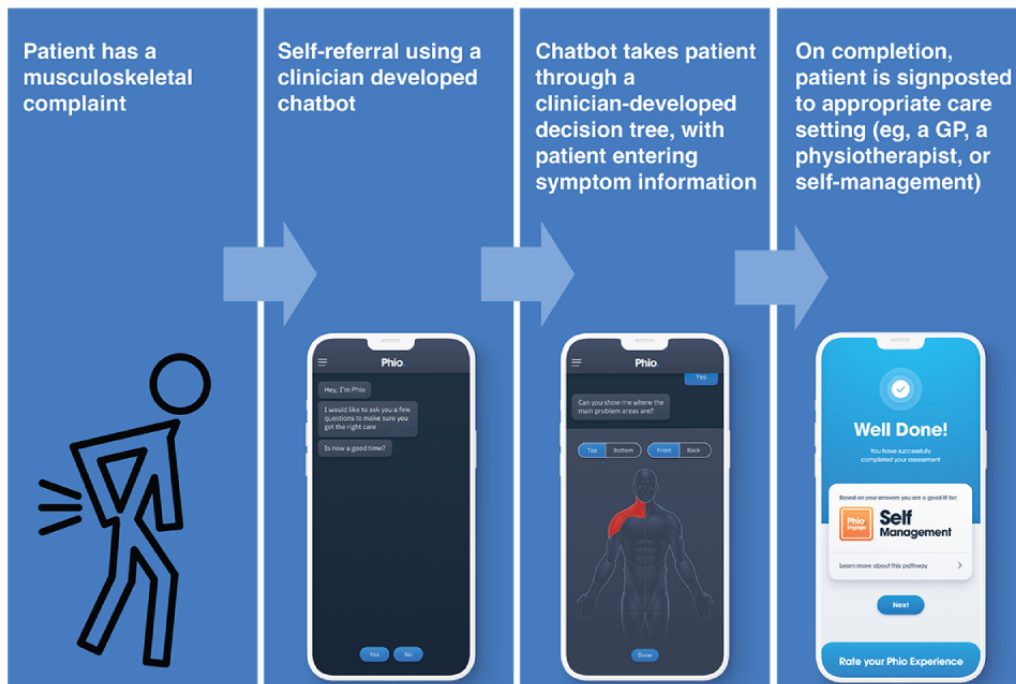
Patient has a musculoskeletal complaint

Self-referral using a clinician developed chatbot

Phio

Hey, I'm Phio

I would like to ask you a few questions to make sure you get the right care

Is now a good time?

Yes

No

Chatbot takes patient through a clinician-developed decision tree, with patient entering symptom information

Phio

Yes

Can you show me where the main problem areas are?

Top

Bottom

Front

Back

Done

On completion, patient is signposted to appropriate care setting (eg, a GP, a physiotherapist, or self-management)

Well Done!

You have successfully completed your assessment

Based on your answers you are a good fit for:

Phio Engage

Self Management

Learn more about this pathway

Next

Rate your Phio Experience